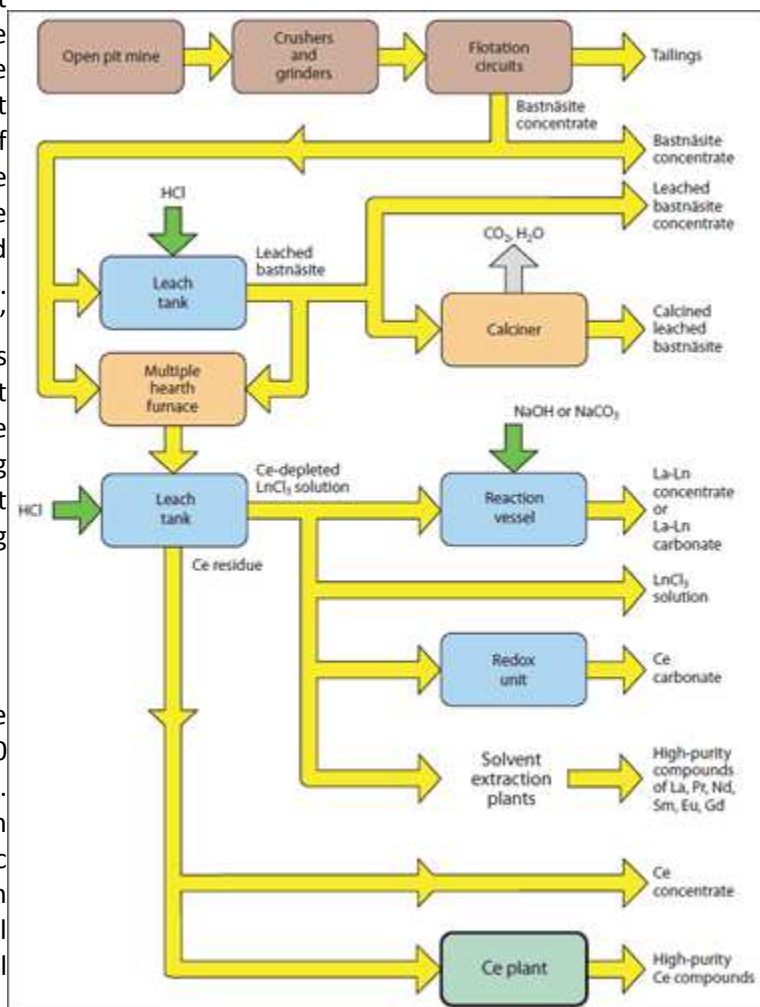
Open pit mine

Crushers and grinders

Flotation circuits

Tailings

Bastnäsite concentrate

Bastnäsite concentrate

HCl

Leached bastnäsite concentrate

$CO_2$, $H_2O$

Leach tank

Leached bastnäsite

Calciner

Calcined leached bastnäsite

Multiple hearth furnace

NaOH or $NaCO_3$

HCl

Leach tank

Ce-depleted $LnCl_3$ solution

Reaction vessel

La-Ln concentrate or La-Ln carbonate

Ce residue

$LnCl_3$ solution

Redox unit

Ce carbonate

Solvent extraction plants

High-purity compounds of La, Pr, Nd, Sm, Eu, Gd

Ce concentrate

Ce plant

High-purity Ce compounds